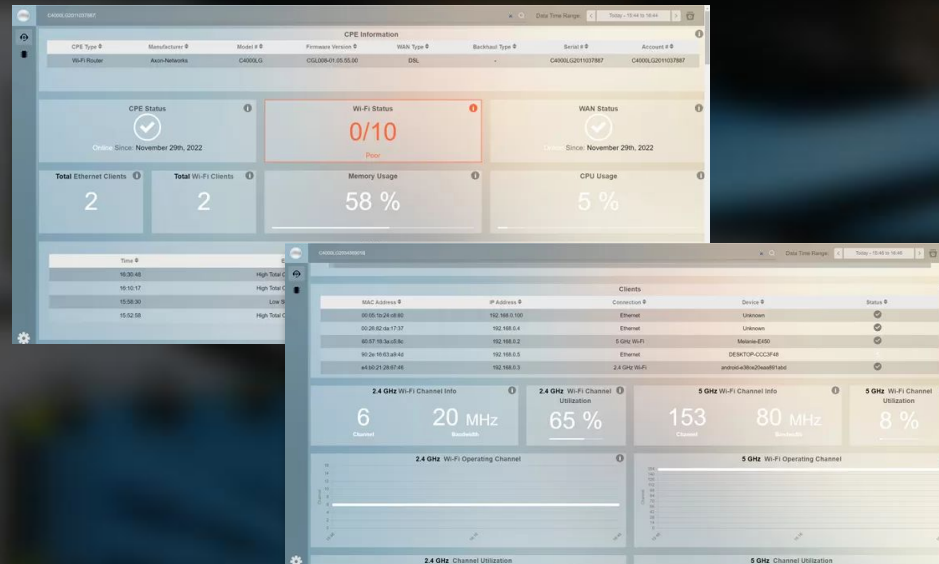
C4000LG2011037887

Date Time Range Today - 15:44 to 16:44

CPE Information

| CPE Type | Manufacturer | Model # | Firmware Version | WAN Type | Backhaul Type | Serial # | Account # |
|---|---|---|---|---|---|---|---|
| Wi-Fi Router | Axon-Networks | C4000LG | CGL008-01.05.55.00 | DSL | - | C4000LG2011037887 | C4000LG2011037887 |

CPE Status
Online Since: November 29th, 2022

Wi-Fi Status
0/10
Poor

WAN Status
Online Since: November 29th, 2022

Total Ethernet Clients
2

Total Wi-Fi Clients
2

Memory Usage
58 %

CPU Usage
5 %

| Time | |
|---|---|
| 16:30:48 | High Total C |
| 16:10:17 | High Total C |
| 15:58:30 | Low S |
| 15:52:58 | High Total C |

C4000LG2004056016

Date Time Range Today - 15:48 to 16:48

Clients

| MAC Address | IP Address | Connection | Device | Status |
|---|---|---|---|---|
| 00:05:1b:24:c8:60 | 192.168.0.100 | Ethernet | Unknown | |
| 00:26:62:da:17:37 | 192.168.0.4 | Ethernet | Unknown | |
| 60:57:18:3a:c8:8c | 192.168.0.2 | 5 GHz Wi-Fi | Melanie-E450 | |
| 90:2e:16:63:a8:4d | 192.168.0.5 | Ethernet | DESKTOP-CCC3F48 | |
| e4:b0:21:28:67:48 | 192.168.0.3 | 2.4 GHz Wi-Fi | android-e38ce20eaa881abd | |

2.4 GHz Wi-Fi Channel Info
6 Channel
20 MHz Bandwidth

2.4 GHz Wi-Fi Channel Utilization
65 %

5 GHz Wi-Fi Channel Info
153 Channel
80 MHz Bandwidth

5 GHz Wi-Fi Channel Utilization
8 %

2.4 GHz Wi-Fi Operating Channel

5 GHz Wi-Fi Operating Channel

2.4 GHz Channel Utilization

5 GHz Channel Utilization